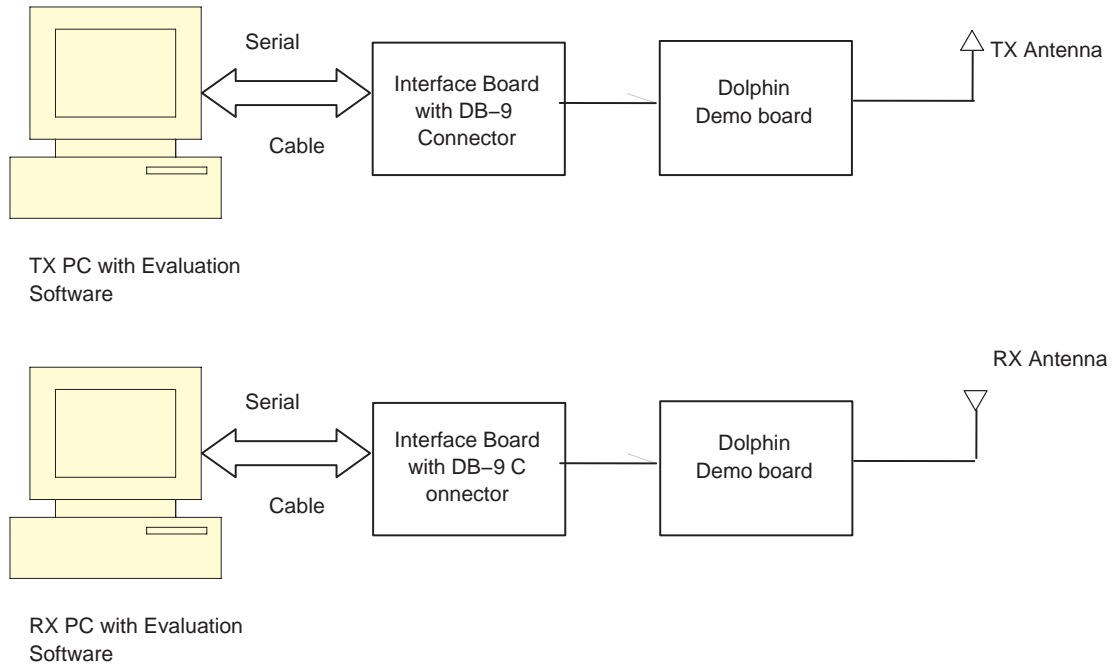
Serial

Cable

Interface Board with DB−9 Connector

Dolphin Demo board

TX Antenna

TX PC with Evaluation Software

RX Antenna

Serial

Cable

Interface Board with DB−9 C onnector

Dolphin Demo board

RX PC with Evaluation Software